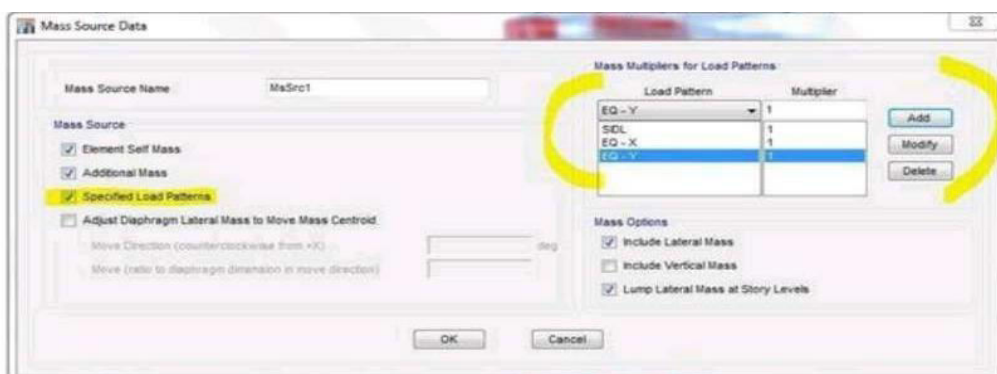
Mass Source Data

Mass Source Name MsSrc1

Mass Source

Element Self Mass

Additional Mass

Specified Load Patterns

Adjust Diaphragm Lateral Mass to Move Mass Centroid

Move Direction (counterclockwise from +X) deg

Move (ratio to diaphragm dimension in move direction)

Mass Multipliers for Load Patterns

| Load Pattern | Multiplier |
|---|---|
| EQ - Y | 1 |
| SIDL | 1 |
| EQ - X | 1 |
| EQ - Y | 1 |

Add

Modify

Delete

Mass Options

Include Lateral Mass

Include Vertical Mass

Lump Lateral Mass at Story Levels

OK

Cancel